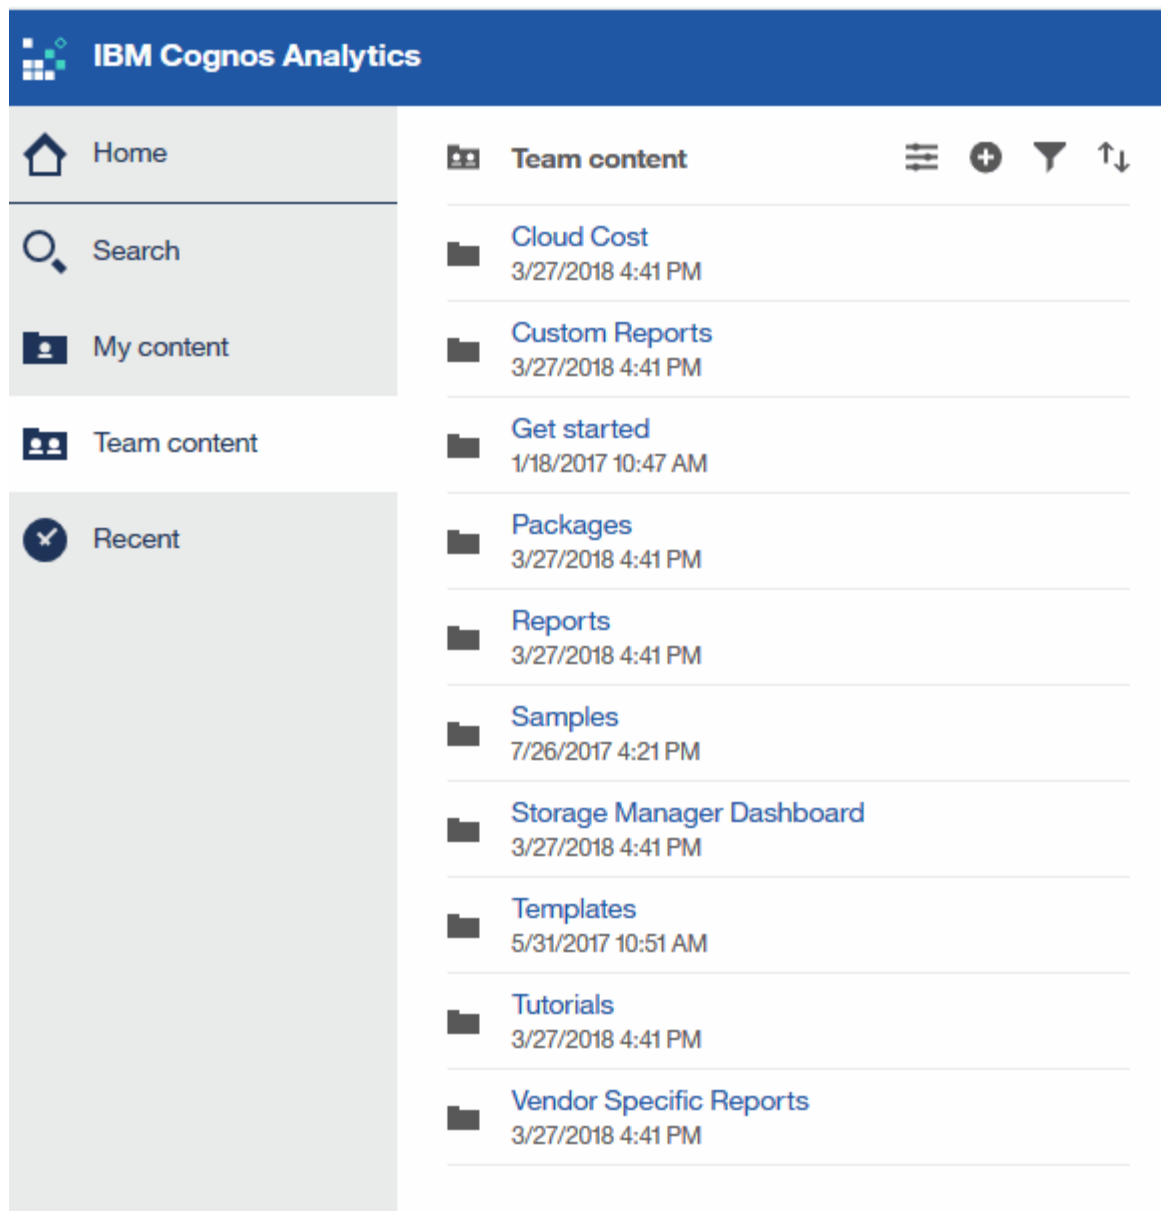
IBM Cognos Analytics

Home

Search

My content

Team content

Recent

Team content

Cloud Cost
3/27/2018 4:41 PM

Custom Reports
3/27/2018 4:41 PM

Get started
1/18/2017 10:47 AM

Packages
3/27/2018 4:41 PM

Reports
3/27/2018 4:41 PM

Samples
7/26/2017 4:21 PM

Storage Manager Dashboard
3/27/2018 4:41 PM

Templates
5/31/2017 10:51 AM

Tutorials
3/27/2018 4:41 PM

Vendor Specific Reports
3/27/2018 4:41 PM